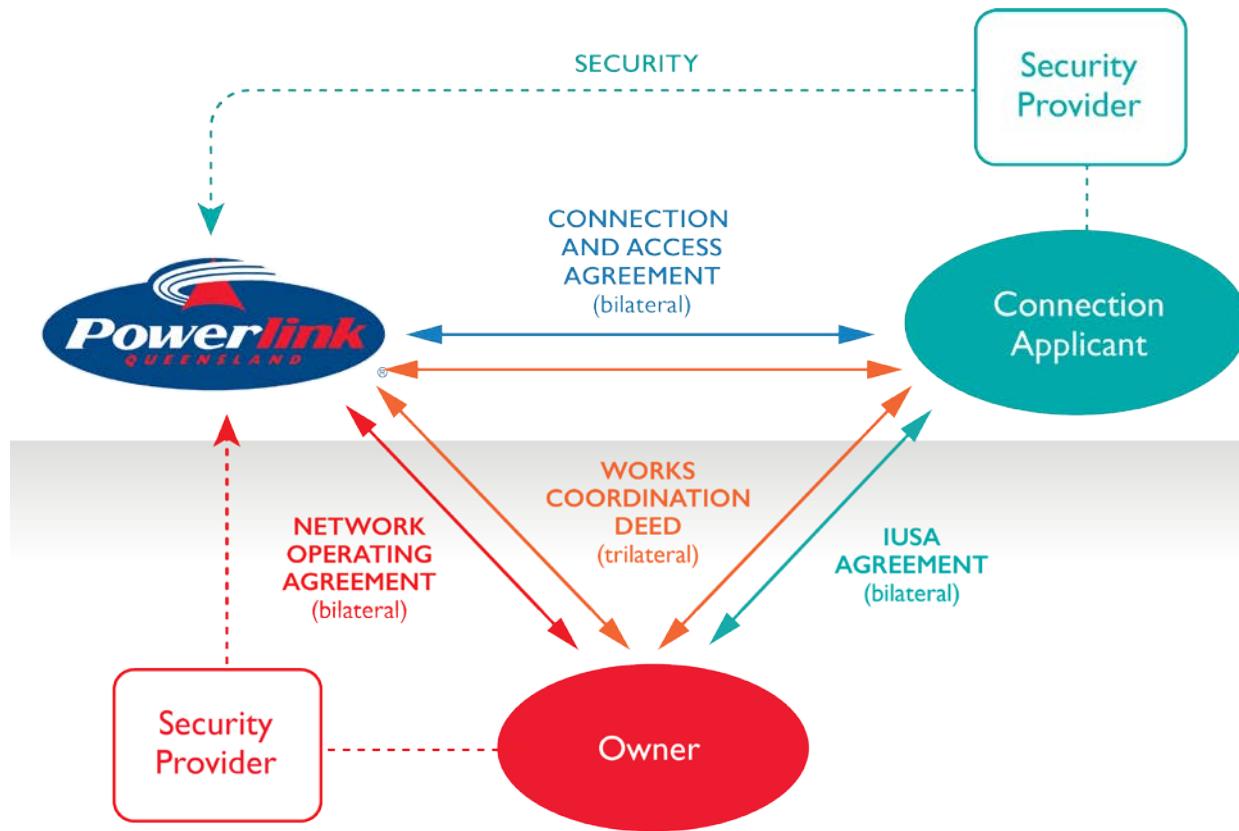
SECURITY

Security Provider

CONNECTION AND ACCESS AGREEMENT (bilateral)

Powerlink QUEENSLAND ®

Connection Applicant

WORKS COORDINATION DEED (trilateral)

NETWORK OPERATING AGREEMENT (bilateral)

IUSA AGREEMENT (bilateral)

Security Provider

Owner